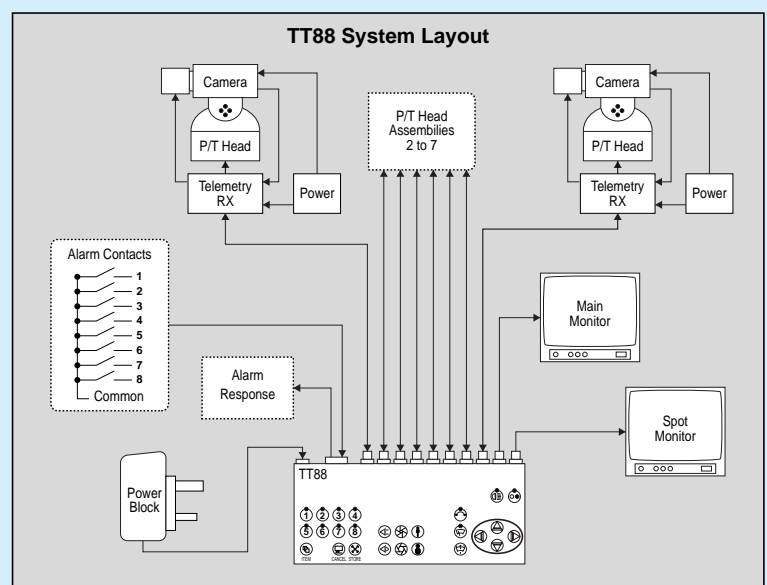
TT88 System Layout

Camera

P/T Head

Telemetry RX

Power

P/T Head Assemblies 2 to 7

Camera

P/T Head

Telemetry RX

Power

Alarm Contacts

1
2
3
4
5
6
7
8
Common

Main Monitor

Alarm Response

Spot Monitor

Power Block

TT88

1 2 3 4
5 6 7 8

ITEM CANCEL STORE